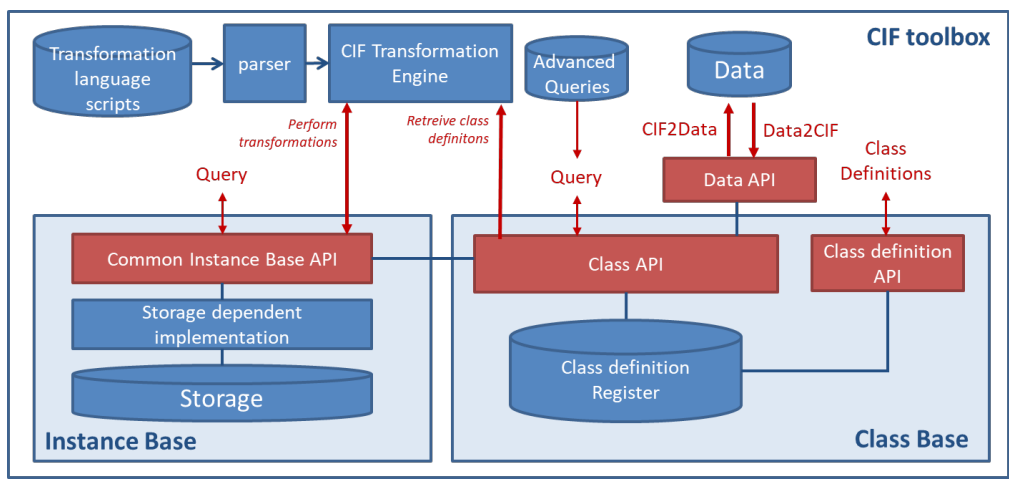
CIF toolbox

Transformation language scripts

parser

CIF Transformation Engine

Advanced Queries

Data

Perform transformations

Retreive class definitons

CIF2Data

Data2CIF

Query

Query

Class Definitions

Data API

Common Instance Base API

Class API

Class definition API

Storage dependent implementation

Storage

Class definition Register

Instance Base

Class Base